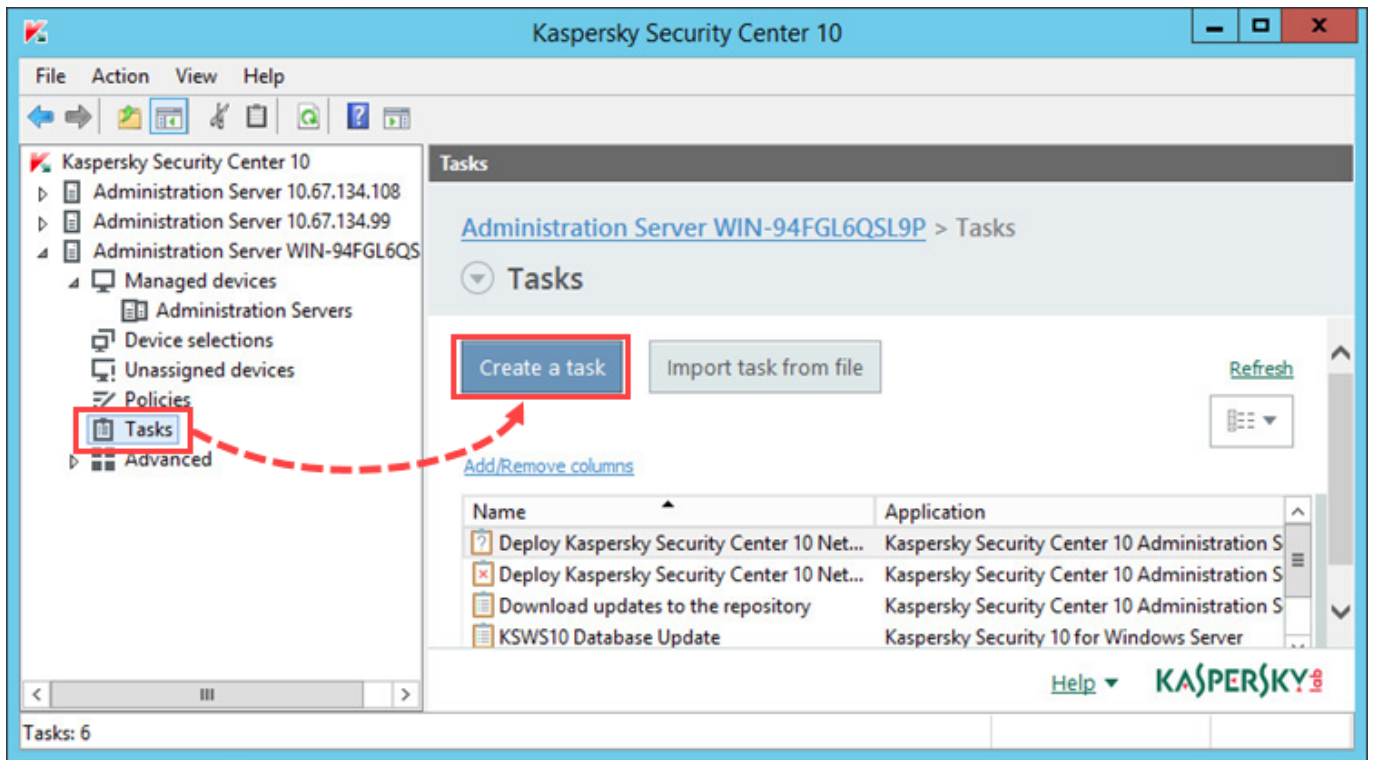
Kaspersky Security Center 10

File Action View Help

Kaspersky Security Center 10
Administration Server 10.67.134.108
Administration Server 10.67.134.99
Administration Server WIN-94FGL6QS
Managed devices
Administration Servers
Device selections
Unassigned devices
Policies
Tasks
Advanced

Tasks

Administration Server WIN-94FGL6QSL9P > Tasks

Tasks

Create a task

Import task from file

Refresh

Add/Remove columns

| Name | Application |
|---|---|
| Deploy Kaspersky Security Center 10 Net... | Kaspersky Security Center 10 Administration S |
| Deploy Kaspersky Security Center 10 Net... | Kaspersky Security Center 10 Administration S |
| Download updates to the repository | Kaspersky Security Center 10 Administration S |
| KSWS10 Database Update | Kaspersky Security 10 for Windows Server |

Help

KASPERSKY lab

Tasks: 6